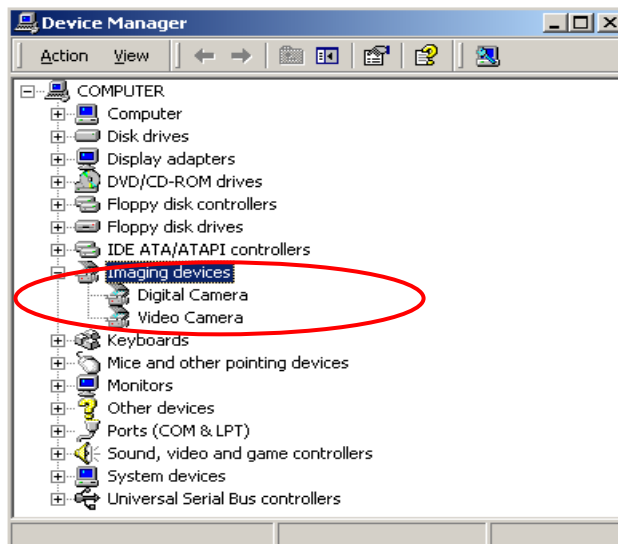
Device Manager

Action View

COMPUTER
Computer
Disk drives
Display adapters
DVD/CD-ROM drives
Floppy disk controllers
Floppy disk drives
IDE ATA/ATAPI controllers
Imaging devices
Digital Camera
Video Camera
Keyboards
Mice and other pointing devices
Monitors
Other devices
Ports (COM & LPT)
Sound, video and game controllers
System devices
Universal Serial Bus controllers